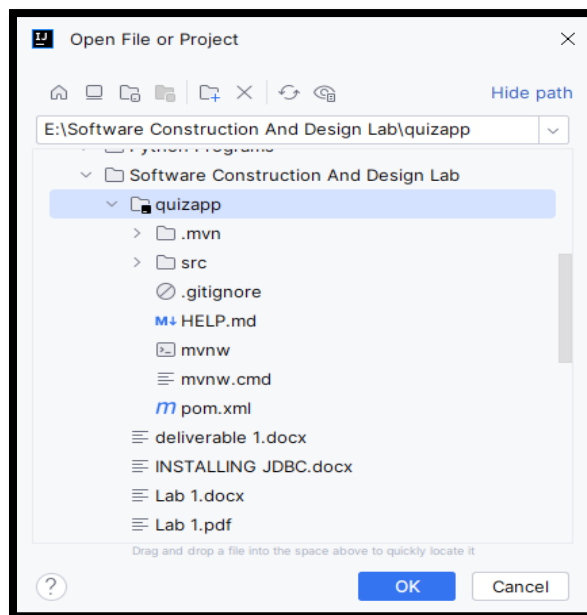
Open File or Project

Hide path

E:\Software Construction And Design Lab\quizapp

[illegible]

Software Construction And Design Lab

quizapp

.mvn

src

.gitignore

HELP.md

mvnw

mvnw.cmd

pom.xml

deliverable 1.docx

INSTALLING JDBC.docx

Lab 1.docx

Lab 1.pdf

Drag and drop a file into the space above to quickly locate it

?

OK

Cancel